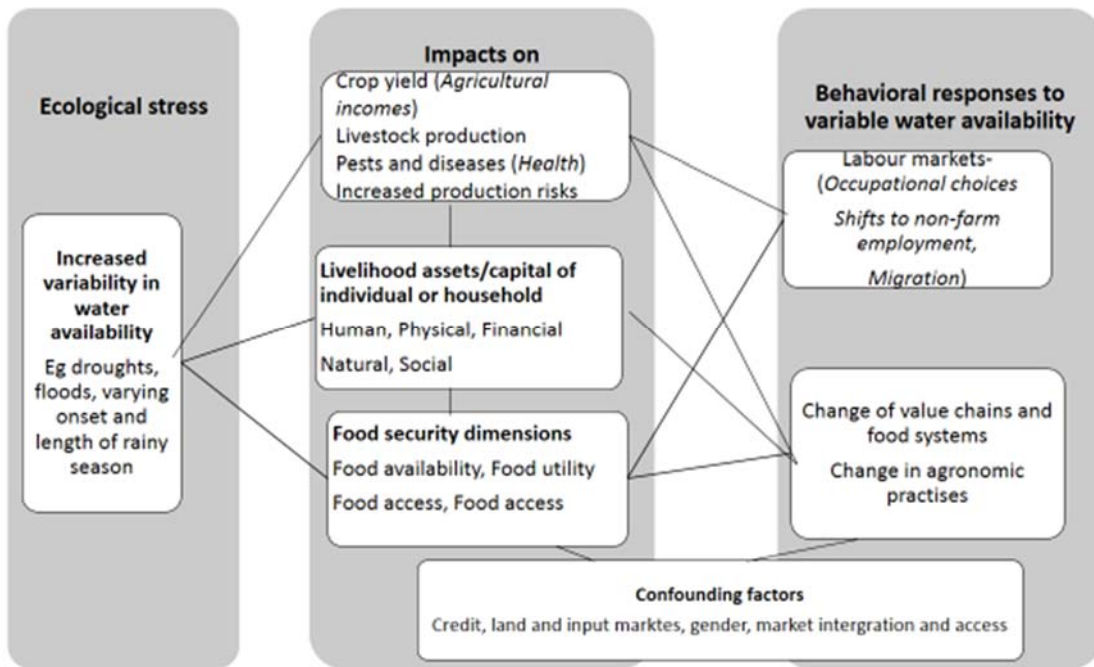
Ecological stress

Increased variability in water availability

Eg droughts, floods, varying onset and length of rainy season

Impacts on

Crop yield (*Agricultural incomes*)
Livestock production
Pests and diseases (*Health*)
Increased production risks

Livelihood assets/capital of individual or household

Human, Physical, Financial
Natural, Social

Food security dimensions

Food availability, Food utility
Food access, Food access

Behavioral responses to variable water availability

Labour markets- (*Occupational choices*
*Shifts to non-farm employment,*
*Migration*)

Change of value chains and food systems
Change in agronomic practises

Confounding factors

Credit, land and input marktes, gender, market intergration and access